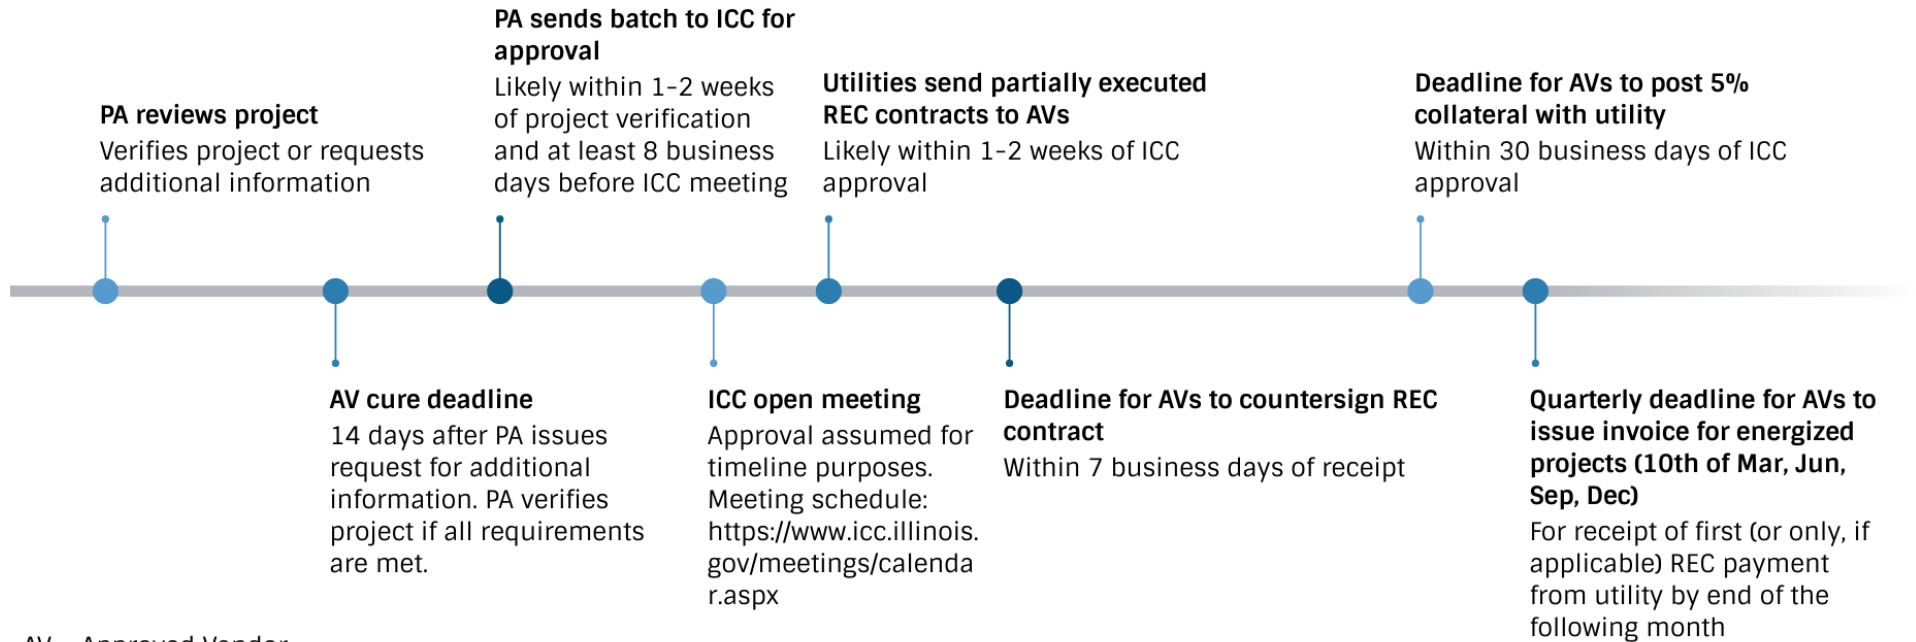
PA reviews project
Verifies project or requests additional information

AV cure deadline
14 days after PA issues request for additional information. PA verifies project if all requirements are met.

PA sends batch to ICC for approval
Likely within 1-2 weeks of project verification and at least 8 business days before ICC meeting

ICC open meeting
Approval assumed for timeline purposes. Meeting schedule: https://www.icc.illinois.gov/meetings/calendar.aspx

Utilities send partially executed REC contracts to AVs
Likely within 1-2 weeks of ICC approval

Deadline for AVs to countersign REC contract
Within 7 business days of receipt

Deadline for AVs to post 5% collateral with utility
Within 30 business days of ICC approval

Quarterly deadline for AVs to issue invoice for energized projects (10th of Mar, Jun, Sep, Dec)
For receipt of first (or only, if applicable) REC payment from utility by end of the following month

AV – Approved Vendor